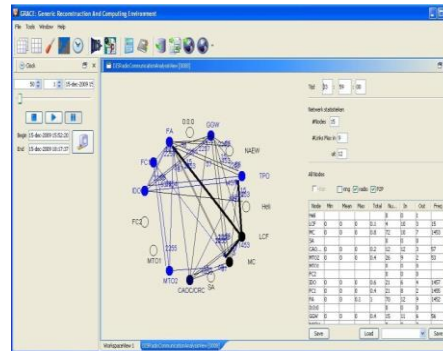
GRACE: Generic Reconstruction And Computing Environment

File Tools Window Help

Clock

Begin 15-dec-2009 15:52:20

End 15-dec-2009 16:17:37

C2/Radio Communication Analysis View [5000]

Tot 20 59 00

Network statistics

#Nodes 35

#Links Plus in 9

all 32

All Nodes

Ino Radio P2P

| Node | Min | Mean | Max | Total | Nu... | In | Out | Freq |
|---|---|---|---|---|---|---|---|---|
| Heli | | | | | | | | |
| LCF | 0 | 0 | 0 | 0.1 | 9 | 10 | 3 | 15 |
| MC | 0 | 0 | 0 | 0.8 | 72 | 18 | 7 | 1453 |
| SA | | | | | | | | |
| CADO... | 0 | 0 | 0 | 0.2 | 12 | 12 | 3 | 57 |
| MTO2 | 0 | 0 | 0 | 0.4 | 26 | 9 | 2 | 53 |
| MTO1 | | | | | | | | |
| FC2 | | | | | | | | |
| IDO | 0 | 0 | 0 | 0.6 | 23 | 8 | 9 | 1457 |
| FC1 | 0 | 0 | 0 | 0.4 | 21 | 8 | 2 | 1456 |
| FA | 0 | 0 | 0.1 | 1 | 70 | 12 | 9 | 1452 |
| DOO | | | | | | | | |
| GGW | 0 | 0 | 0 | 0.4 | 15 | 11 | 6 | 56 |

Save Load Save

DOO GGW FA NAEW FC TPO IDO Heli FC2 LCF MTO1 MTO2 MC CADO/CRC SA 1453 2255

WorkspaceView 1 C2/Radio Communication Analysis View [5000]